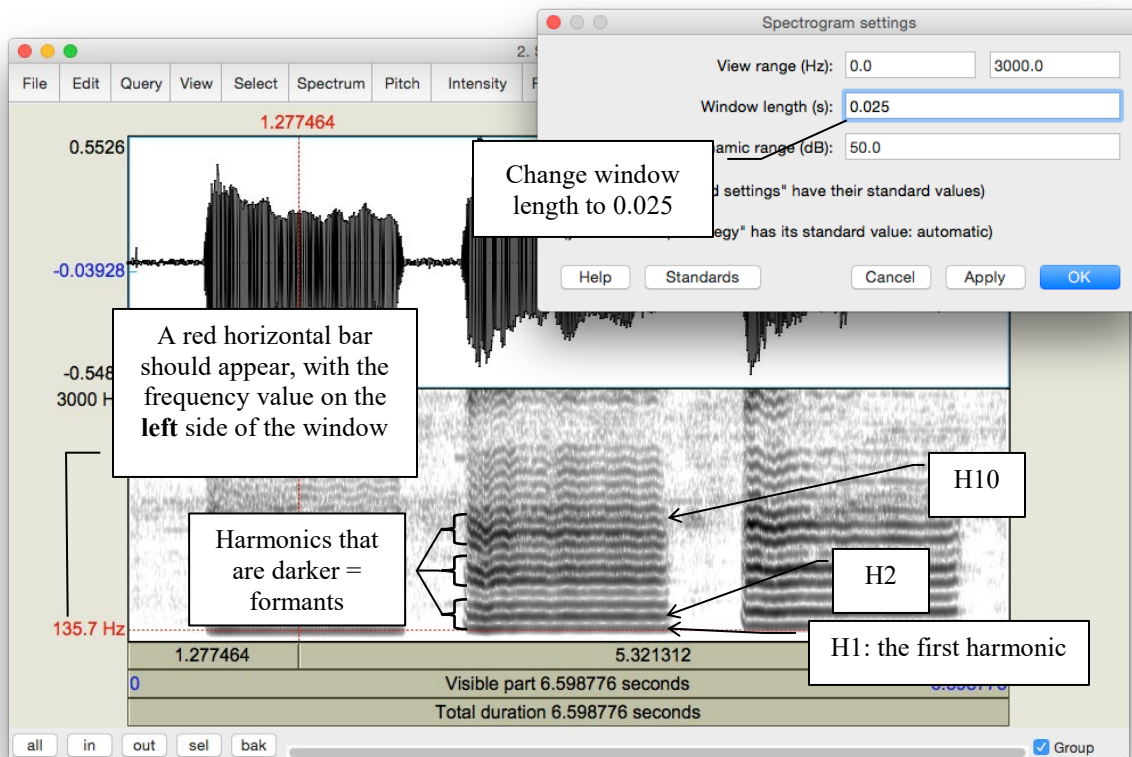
2. S
File | Edit | Query | View | Select | Spectrum | Pitch | Intensity | F

1.277464

0.5526

-0.03928

-0.548

3000 H

135.7 Hz

1.277464 | 5.321312

0

Visible part 6.598776 seconds

Total duration 6.598776 seconds

all | in | out | sel | bak

Group

Spectrogram settings

View range (Hz): 0.0 3000.0

Window length (s): 0.025

amic range (dB): 50.0

d settings" have their standard values)

egy" has its standard value: automatic)

Help | Standards | Cancel | Apply | OK

Change window length to 0.025

A red horizontal bar should appear, with the frequency value on the **left** side of the window

Harmonics that are darker = formants

H10

H2

H1: the first harmonic